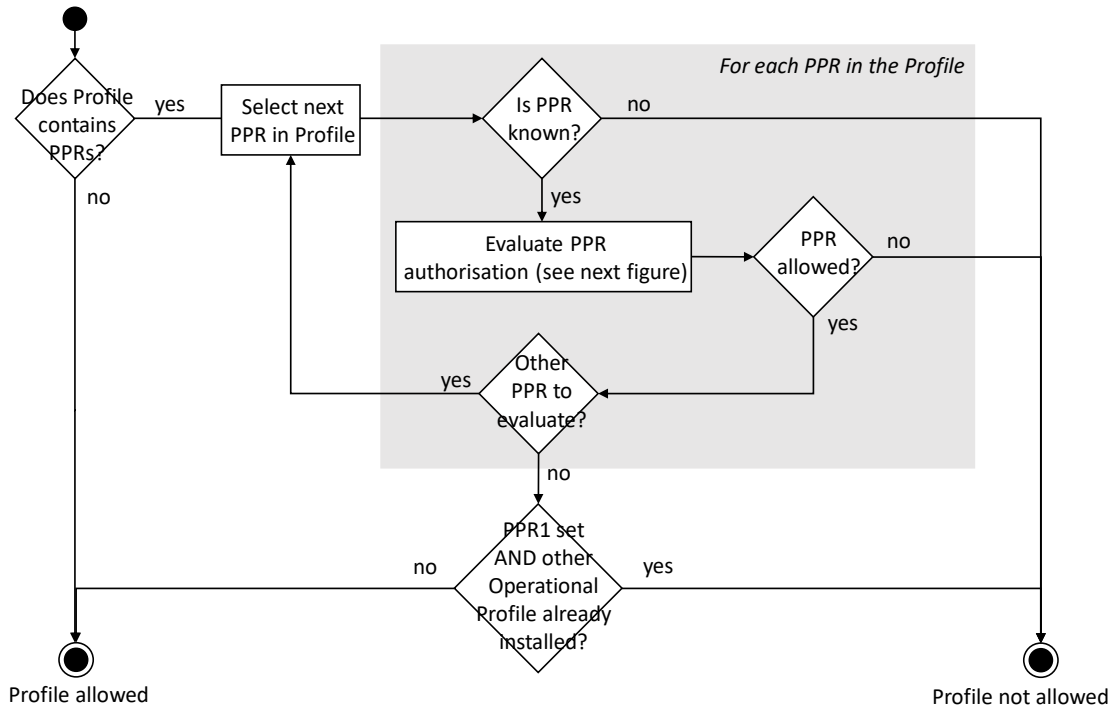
For each PPR in the Profile

Does Profile contains PPRs?

yes

no

Select next PPR in Profile

Is PPR known?

no

yes

Evaluate PPR authorisation (see next figure)

PPR allowed?

no

yes

Other PPR to evaluate?

yes

no

PPR1 set AND other Operational Profile already installed?

no

yes

Profile allowed

Profile not allowed